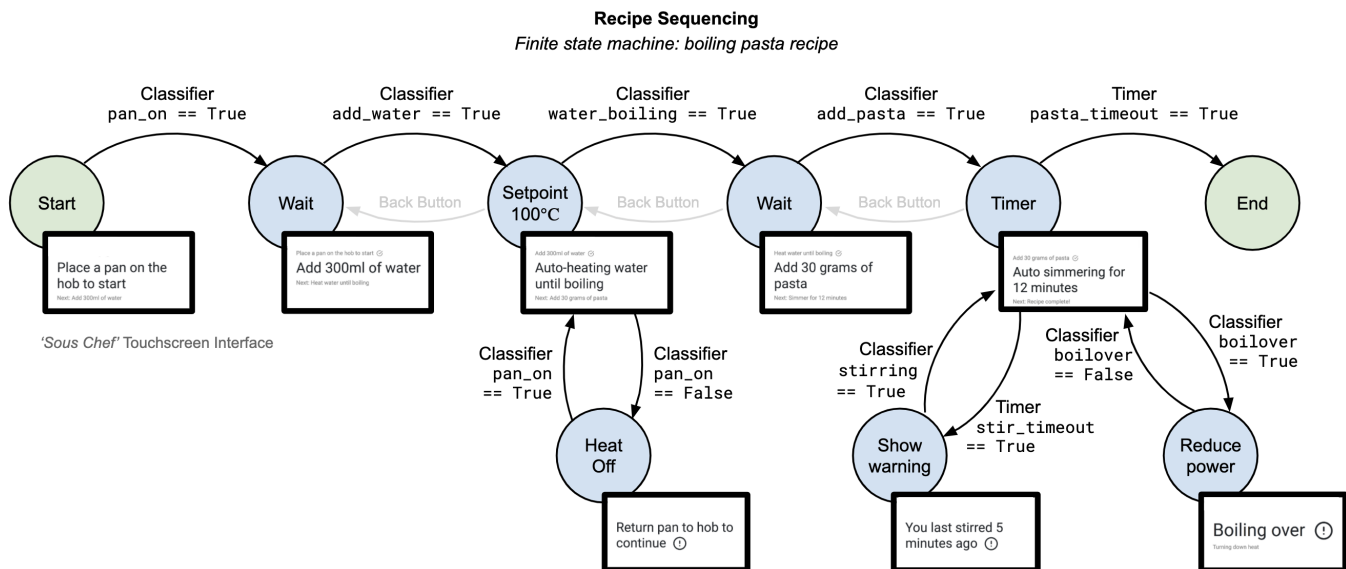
**Recipe Sequencing**

*Finite state machine: boiling pasta recipe*

Classifier
pan_on == True

Classifier
add_water == True

Classifier
water_boiling == True

Classifier
add_pasta == True

Timer
pasta_timeout == True

Start

Wait

Back Button

Setpoint 100°C

Back Button

Wait

Back Button

Timer

End

Place a pan on the hob to start
Next: Add 300ml of water

Place a pan on the hob to start
Add 300ml of water
Next: Heat water until boiling

Add 300ml of water
Auto-heating water until boiling
Next: Add 30 grams of pasta

Heat water until boiling
Add 30 grams of pasta
Next: Simmer for 12 minutes

Add 30 grams of pasta
Auto simmering for 12 minutes
Next: Recipe complete!

*'Sous Chef'* Touchscreen Interface

Classifier
pan_on
== True

Classifier
pan_on
== False

Heat Off

Return pan to hob to continue ⓘ

Classifier
stirring
== True

Timer
stir_timeout
== True

Show warning

You last stirred 5 minutes ago ⓘ

Classifier
boilover
== False

Classifier
boilover
== True

Reduce power

Boiling over ⓘ
Turning down heat